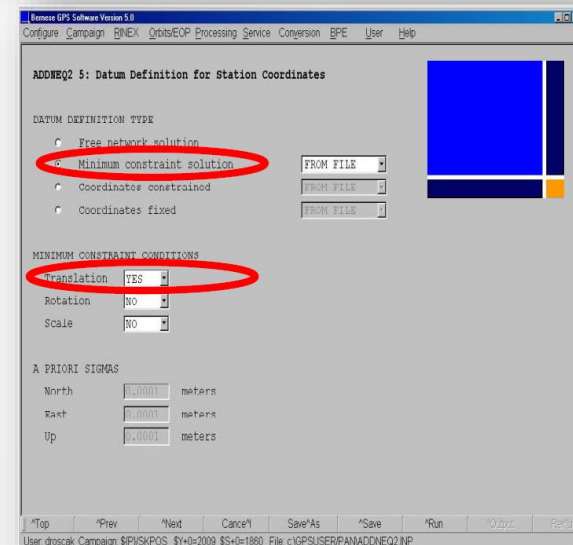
Bernese GPS Software Version 5.0

Configure Campaign RINEX Orbits/EOP Processing Service Conversion BPE User Help

ADDNEQ2 5: Datum Definition for Station Coordinates

DATUM DEFINITION TYPE

Free network solution

Minimum constraint solution FROM FILE

Coordinates constrained FROM FILE

Coordinates fixed FROM FILE

MINIMUM CONSTRAINT CONDITIONS

Translation YES

Rotation NO

Scale NO

A PRIORI SIGMAS

North 0.0001 meters

East 0.0001 meters

Up 0.0001 meters

^Top ^Prev ^Next Cancel ^Save^As ^Save ^Run ^Output Rerun

User droscak Campaign $(P)/SKPOS $Y+0=2009 $S+0=1860 File c:\GPSUSER\PAN\ADDNEQ2.INP